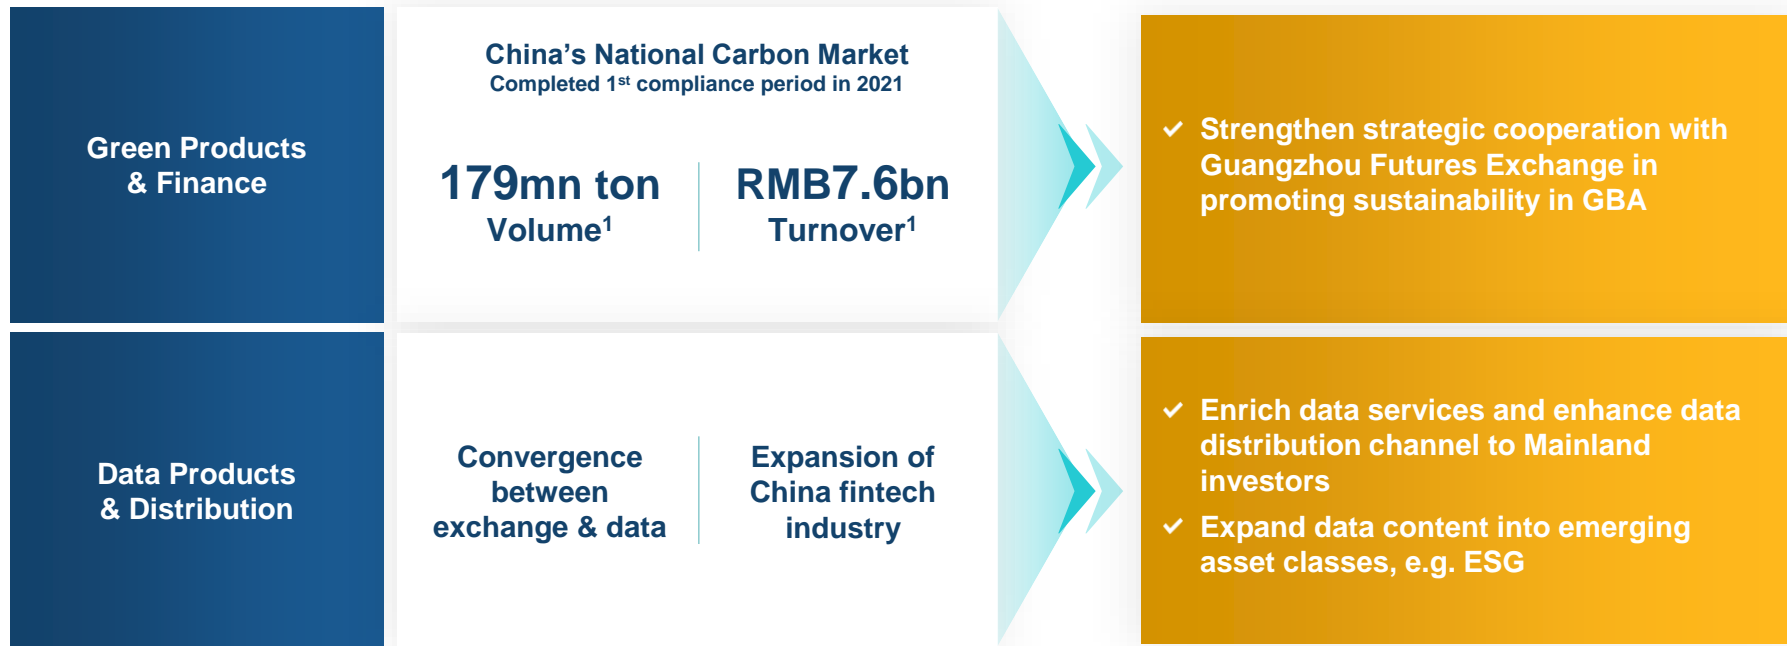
Green Products & Finance

China’s National Carbon Market
Completed 1$^{st}$ compliance period in 2021

179mn ton
Volume$^1$

RMB7.6bn
Turnover$^1$

✓ Strengthen strategic cooperation with Guangzhou Futures Exchange in promoting sustainability in GBA

Data Products & Distribution

Convergence between exchange & data

Expansion of China fintech industry

✓ Enrich data services and enhance data distribution channel to Mainland investors

✓ Expand data content into emerging asset classes, e.g. ESG